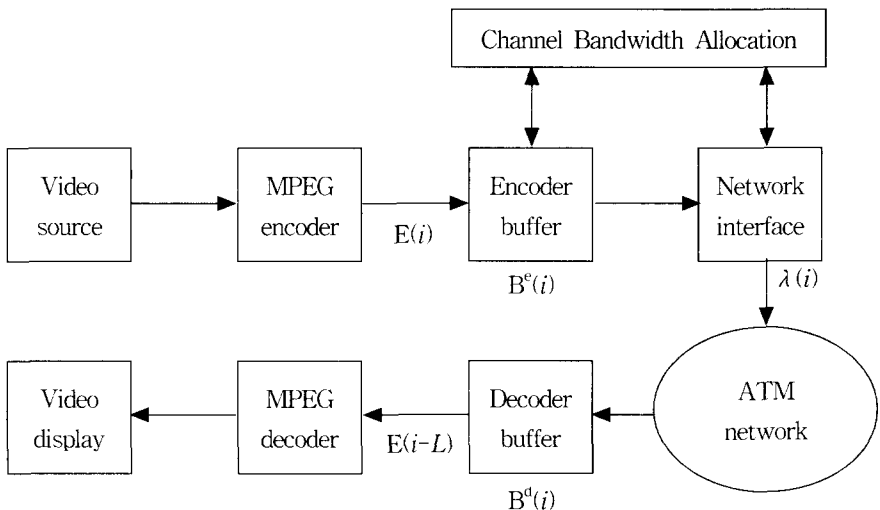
Channel Bandwidth Allocation

Video source

MPEG encoder

$E(i)$

Encoder buffer

$B^e(i)$

Network interface

$\lambda(i)$

ATM network

Decoder buffer

$B^d(i)$

$E(i-L)$

MPEG decoder

Video display